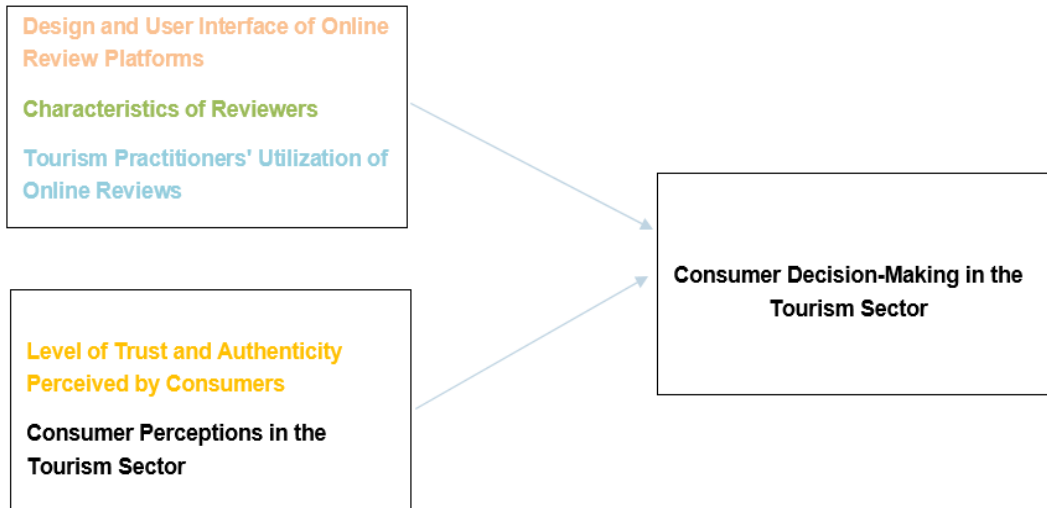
Design and User Interface of Online Review Platforms

Characteristics of Reviewers

Tourism Practitioners' Utilization of Online Reviews

Consumer Decision-Making in the Tourism Sector

Level of Trust and Authenticity Perceived by Consumers

Consumer Perceptions in the Tourism Sector